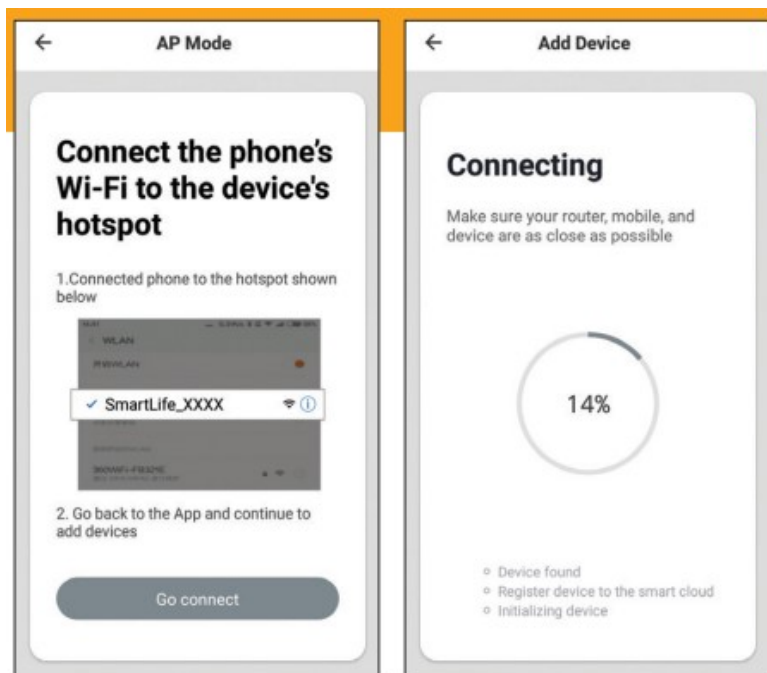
AP Mode

Connect the phone's Wi-Fi to the device's hotspot

1.Connected phone to the hotspot shown below

WLAN

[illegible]

✓ SmartLife_XXXX

360WiFi-FB32E

2. Go back to the App and continue to add devices

Go connect

Add Device

Connecting

Make sure your router, mobile, and device are as close as possible

14%

Device found
Register device to the smart cloud
Initializing device